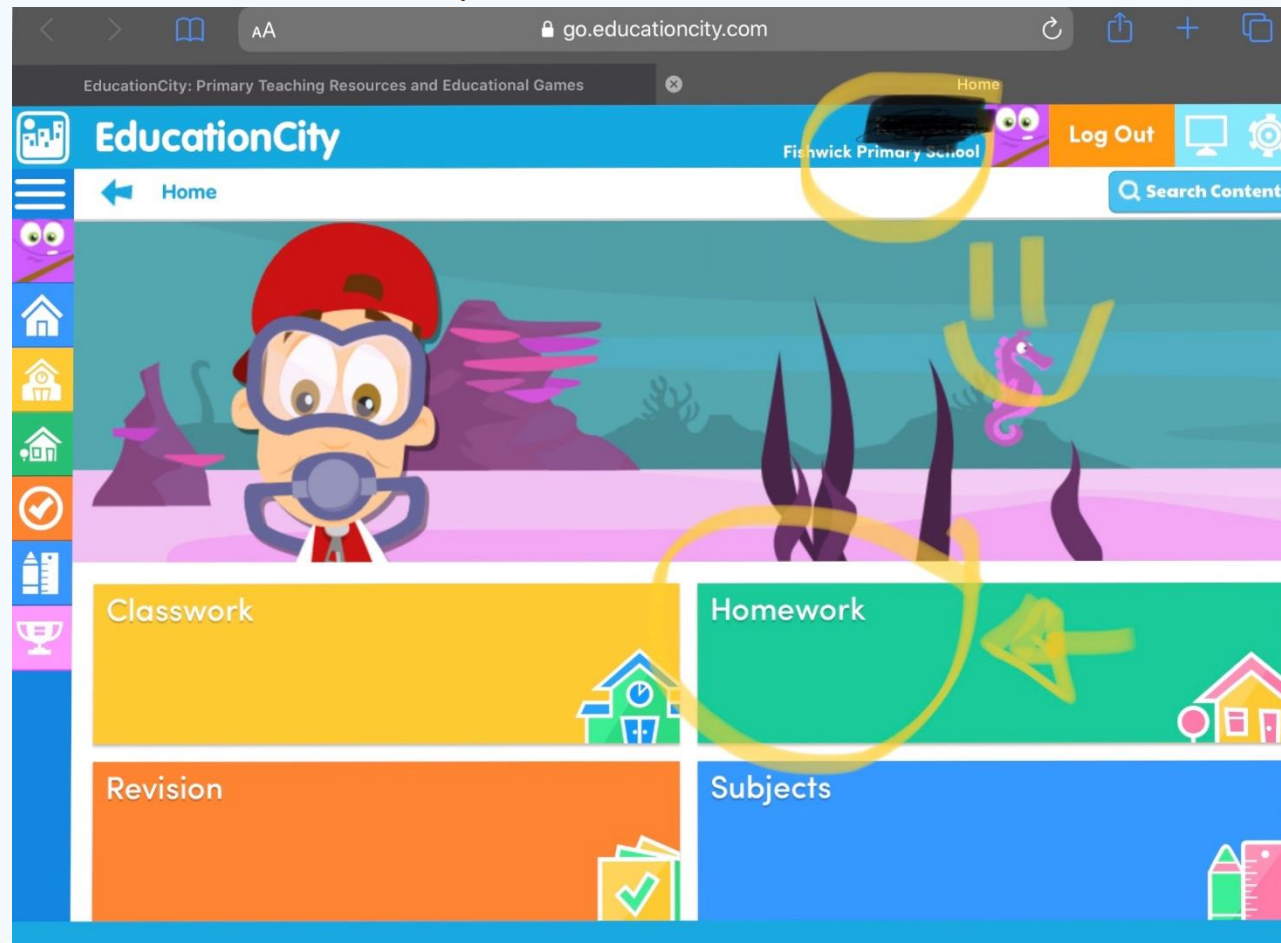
AA go.educationcity.com

EducationCity: Primary Teaching Resources and Educational Games

Home

EducationCity

Fishwick Primary School

Log Out

Home

Search Content

Classwork

Homework

Revision

Subjects